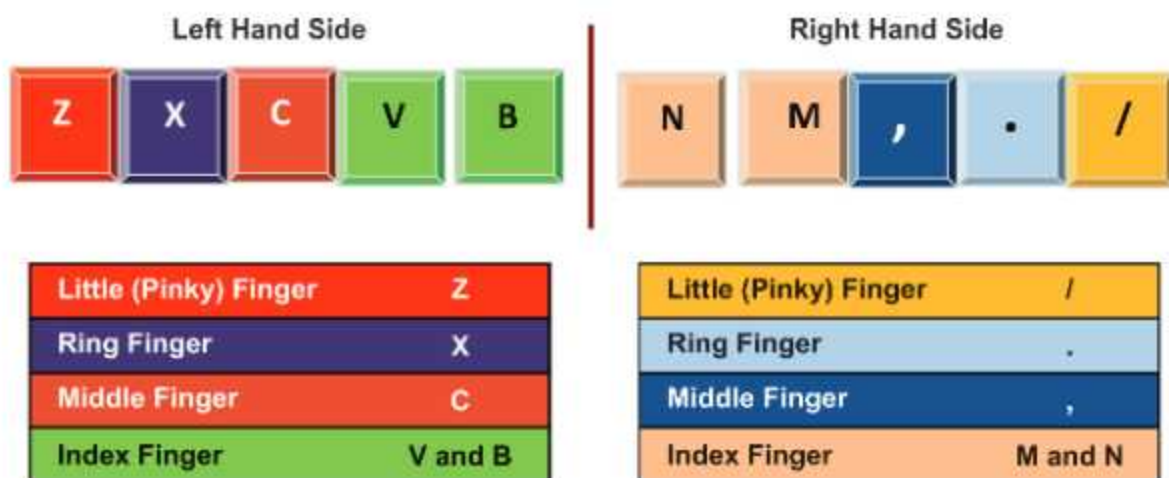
Left Hand Side

Z X C V B

Right Hand Side

N M , . /

| Little (Pinky) Finger | Z |
|---|---|
| Ring Finger | X |
| Middle Finger | C |
| Index Finger | V and B |

| Little (Pinky) Finger | / |
|---|---|
| Ring Finger | . |
| Middle Finger | , |
| Index Finger | M and N |